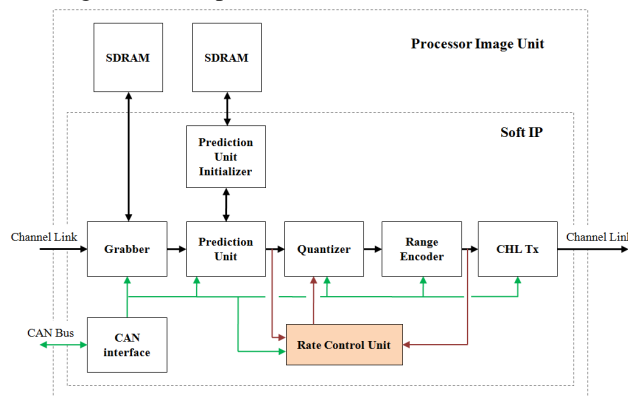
Processor Image Unit

SDRAM

SDRAM

Soft IP

Prediction Unit Initializer

Channel Link

Grabber

Prediction Unit

Quantizer

Range Encoder

CHL Tx

Channel Lin

CAN Bus

CAN interface

Rate Control Unit